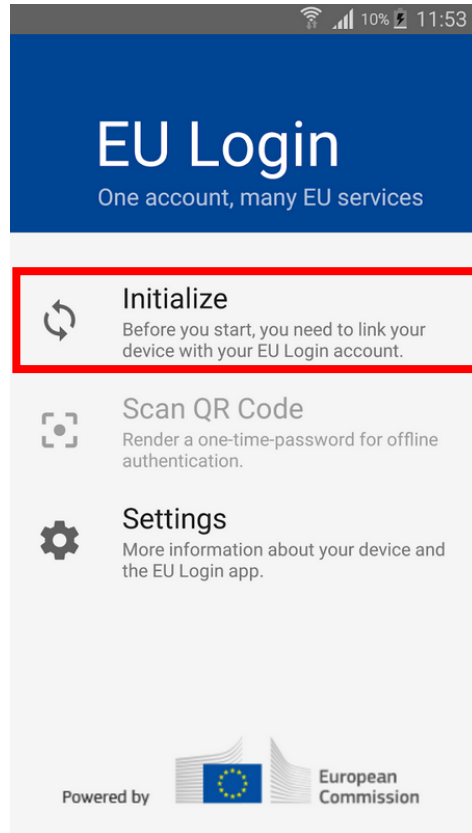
10% 11:53

EU Login
One account, many EU services

Initialize
Before you start, you need to link your device with your EU Login account.

Scan QR Code
Render a one-time-password for offline authentication.

Settings
More information about your device and the EU Login app.

Powered by
European Commission